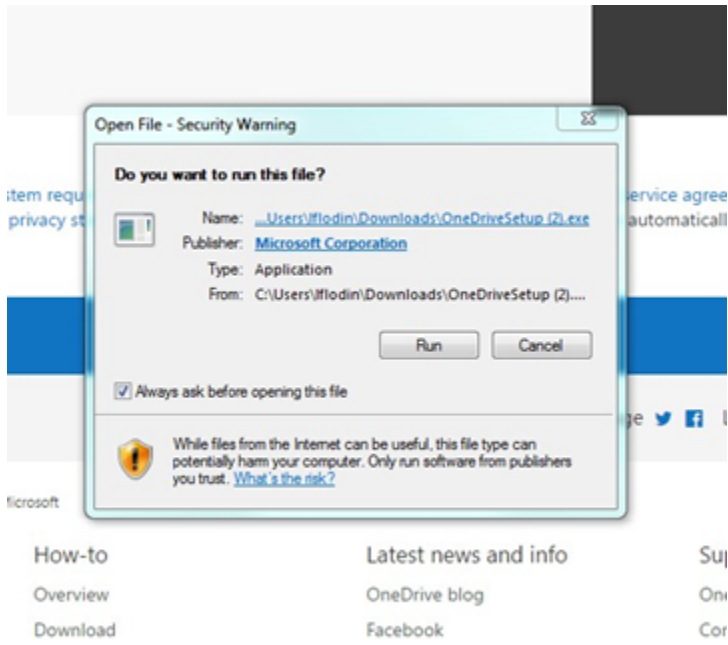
Open File - Security Warning

Do you want to run this file?

Name: ...Users\lflodin\Downloads\OneDriveSetup (2).exe
Publisher: Microsoft Corporation
Type: Application
From: C:\Users\lflodin\Downloads\OneDriveSetup (2)....

Run Cancel

Always ask before opening this file

While files from the Internet can be useful, this file type can potentially harm your computer. Only run software from publishers you trust. What's the risk?

stem requ
privacy st

service agree
automaticall

ge

Microsoft

How-to
Overview
Download

Latest news and info
OneDrive blog
Facebook

Sup
One
Cor